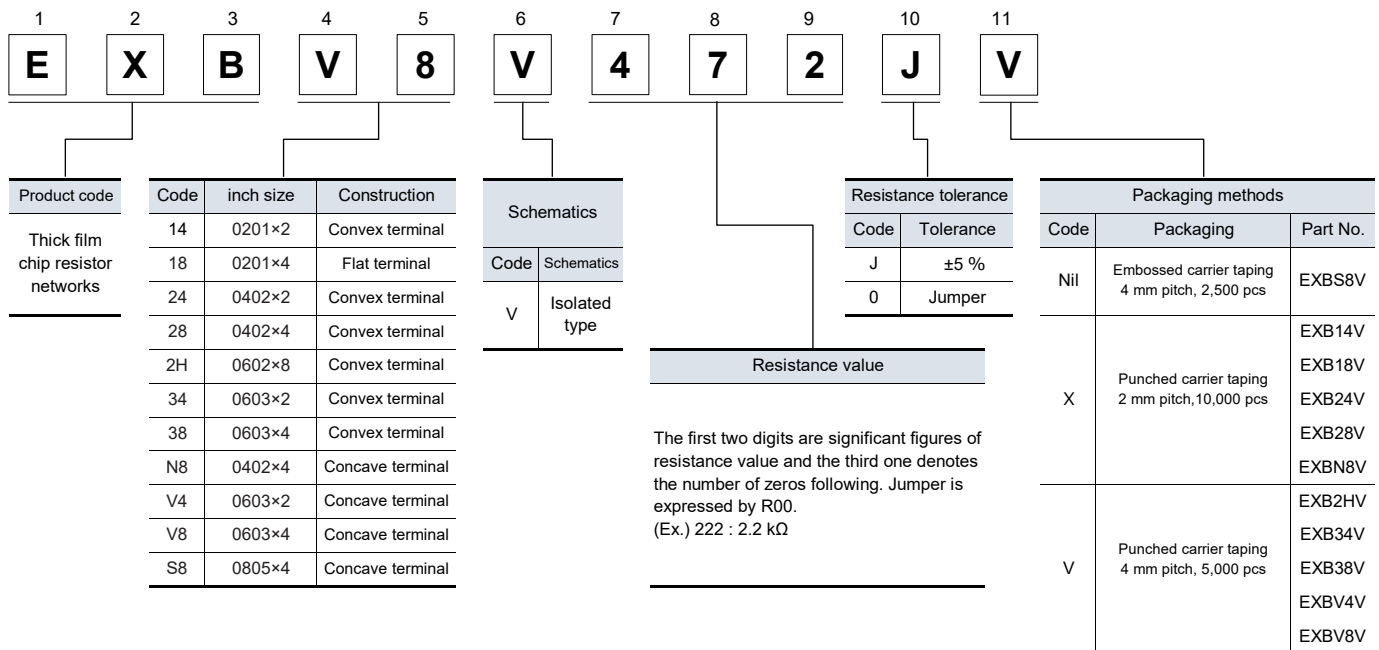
| 1 | 2 | 3 | 4 | 5 | 6 | 7 | 8 | 9 | 10 | 11 |
|---|---|---|---|---|---|---|---|---|---|---|
| E | X | B | V | 8 | V | 4 | 7 | 2 | J | V |

| Product code |
|---|
| Thick film chip resistor networks |

| Code | inch size | Construction |
|---|---|---|
| 14 | 0201×2 | Convex terminal |
| 18 | 0201×4 | Flat terminal |
| 24 | 0402×2 | Convex terminal |
| 28 | 0402×4 | Convex terminal |
| 2H | 0602×8 | Convex terminal |
| 34 | 0603×2 | Convex terminal |
| 38 | 0603×4 | Convex terminal |
| N8 | 0402×4 | Concave terminal |
| V4 | 0603×2 | Concave terminal |
| V8 | 0603×4 | Concave terminal |
| S8 | 0805×4 | Concave terminal |

Schematics

| Code | Schematics |
|---|---|
| V | Isolated type |

Resistance value

The first two digits are significant figures of resistance value and the third one denotes the number of zeros following. Jumper is expressed by R00.
(Ex.) 222 : 2.2 kΩ

Resistance tolerance

| Code | Tolerance |
|---|---|
| J | ±5 % |
| 0 | Jumper |

Packaging methods

| Code | Packaging | Part No. |
|---|---|---|
| Nil | Embossed carrier taping 4 mm pitch, 2,500 pcs | EXBS8V |
| X | Punched carrier taping 2 mm pitch,10,000 pcs | EXB14V EXB18V EXB24V EXB28V EXBN8V |
| V | Punched carrier taping 4 mm pitch, 5,000 pcs | EXB2HV EXB34V EXB38V EXBV4V EXBV8V |